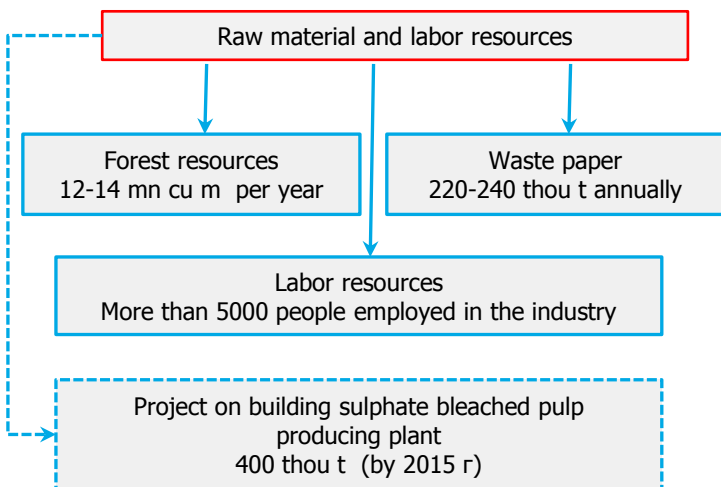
Raw material and labor resources

Forest resources
12-14 mn cu m per year

Waste paper
220-240 thou t annually

Labor resources
More than 5000 people employed in the industry

Project on building sulphate bleached pulp producing plant
400 thou t (by 2015 г)